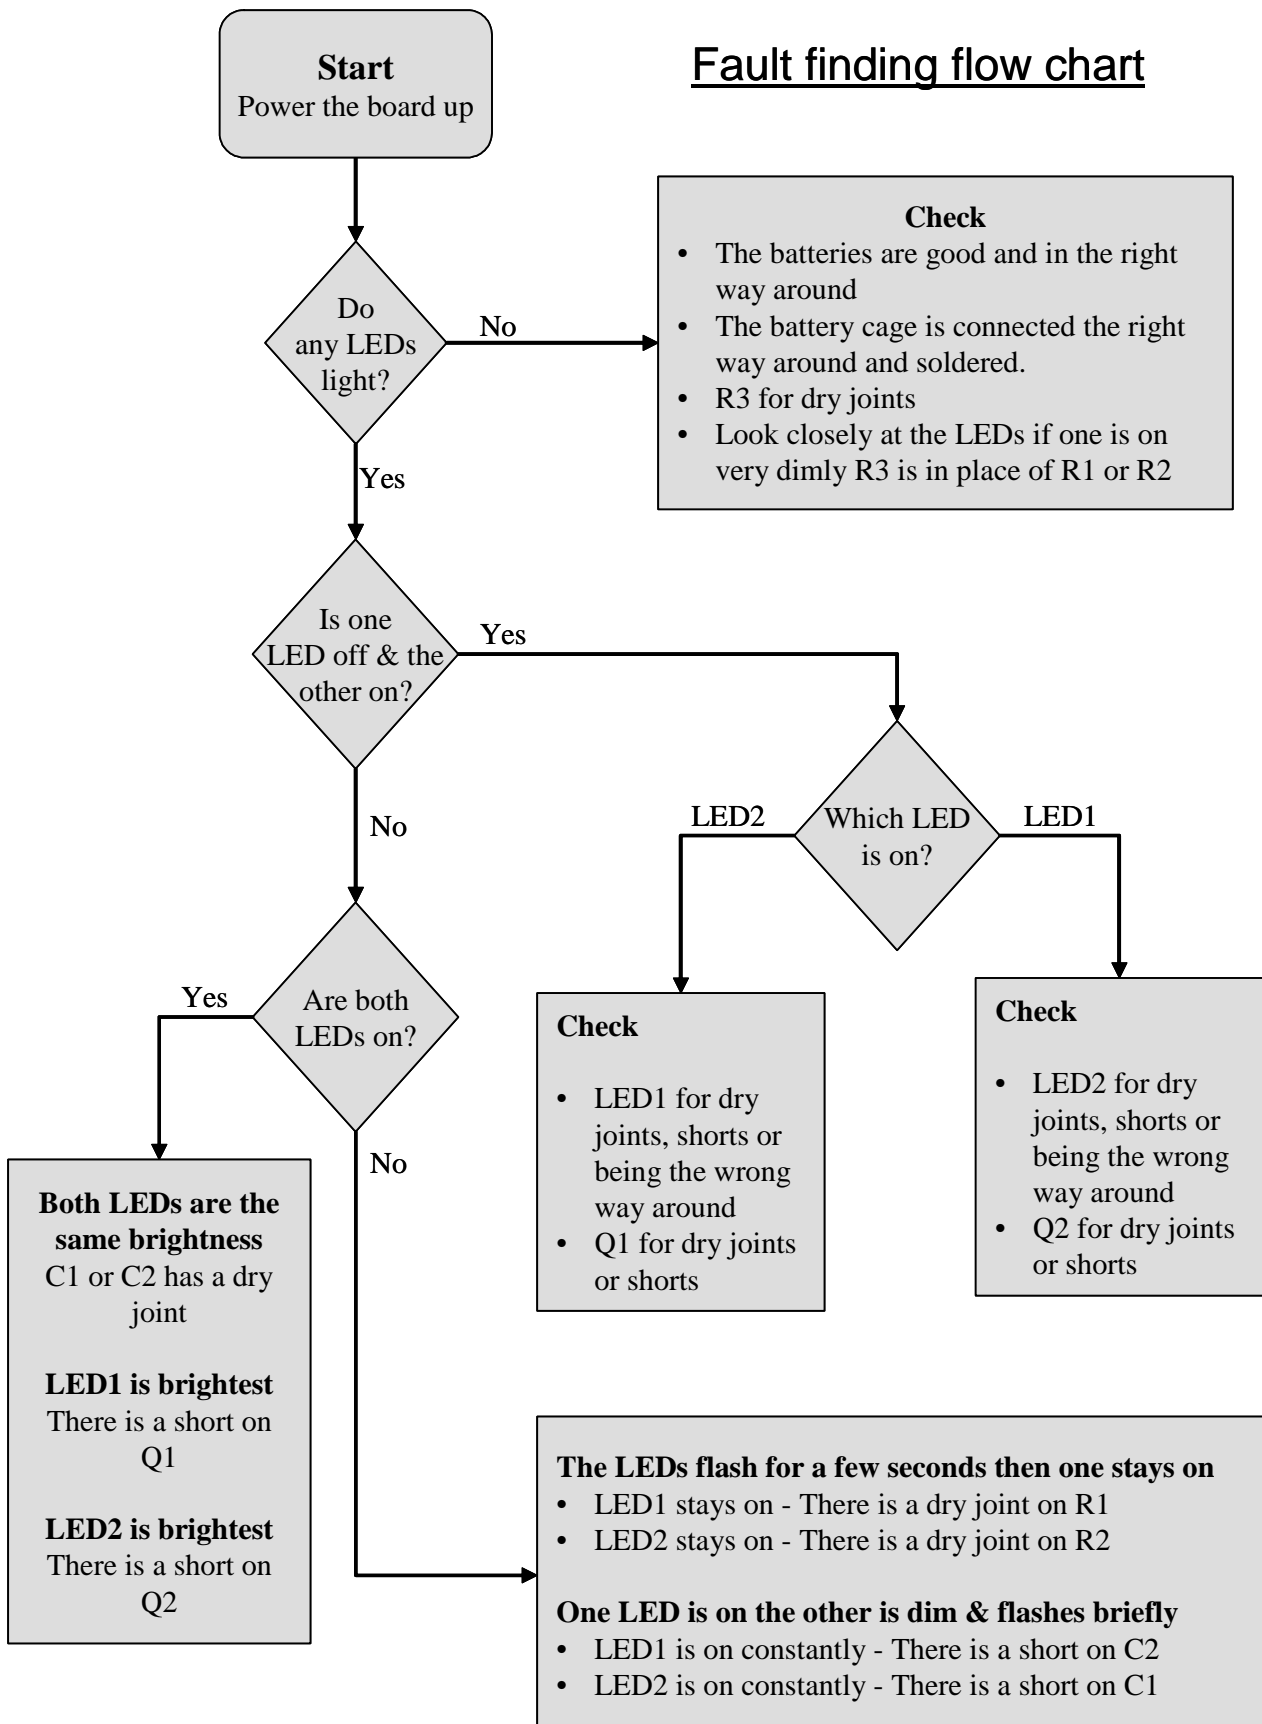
Fault finding flow chart

**Start**
Power the board up

Do any LEDs light?

No

**Check**
- The batteries are good and in the right way around
- The battery cage is connected the right way around and soldered.
- R3 for dry joints
- Look closely at the LEDs if one is on very dimly R3 is in place of R1 or R2

Yes

Is one LED off & the other on?

Yes

Which LED is on?

LED2

LED1

No

Are both LEDs on?

Yes

**Check**
- LED1 for dry joints, shorts or being the wrong way around
- Q1 for dry joints or shorts

**Check**
- LED2 for dry joints, shorts or being the wrong way around
- Q2 for dry joints or shorts

No

**Both LEDs are the same brightness**
C1 or C2 has a dry joint

**LED1 is brightest**
There is a short on Q1

**LED2 is brightest**
There is a short on Q2

**The LEDs flash for a few seconds then one stays on**
- LED1 stays on - There is a dry joint on R1
- LED2 stays on - There is a dry joint on R2

**One LED is on the other is dim & flashes briefly**
- LED1 is on constantly - There is a short on C2
- LED2 is on constantly - There is a short on C1